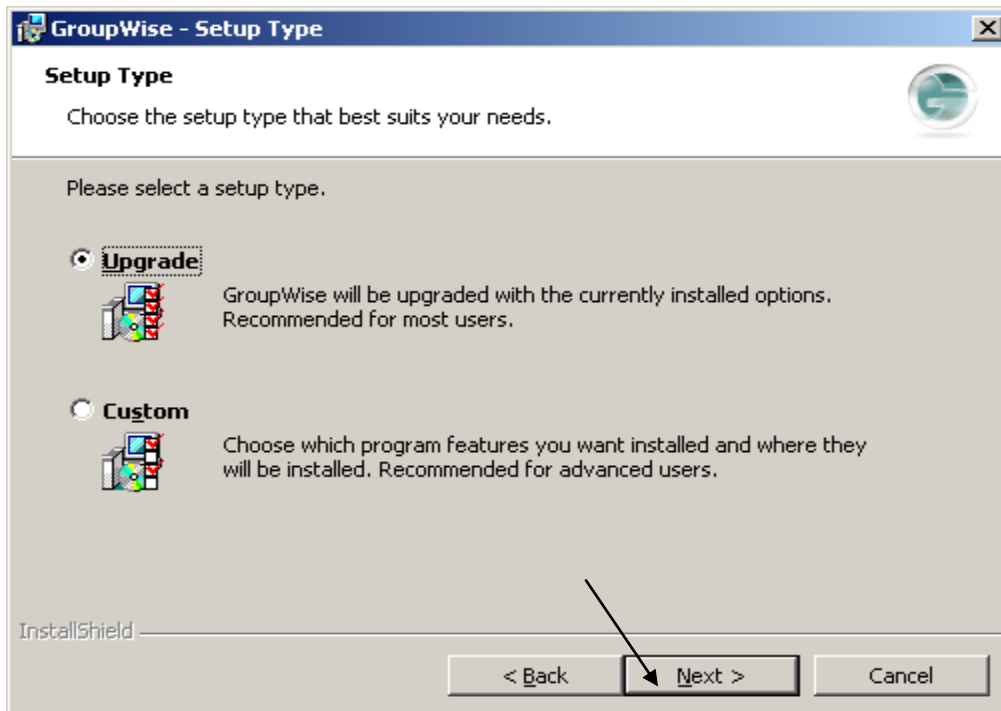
GroupWise - Setup Type

Setup Type

Choose the setup type that best suits your needs.

Please select a setup type.

Upgrade

GroupWise will be upgraded with the currently installed options. Recommended for most users.

Custom

Choose which program features you want installed and where they will be installed. Recommended for advanced users.

InstallShield

< Back

Next >

Cancel